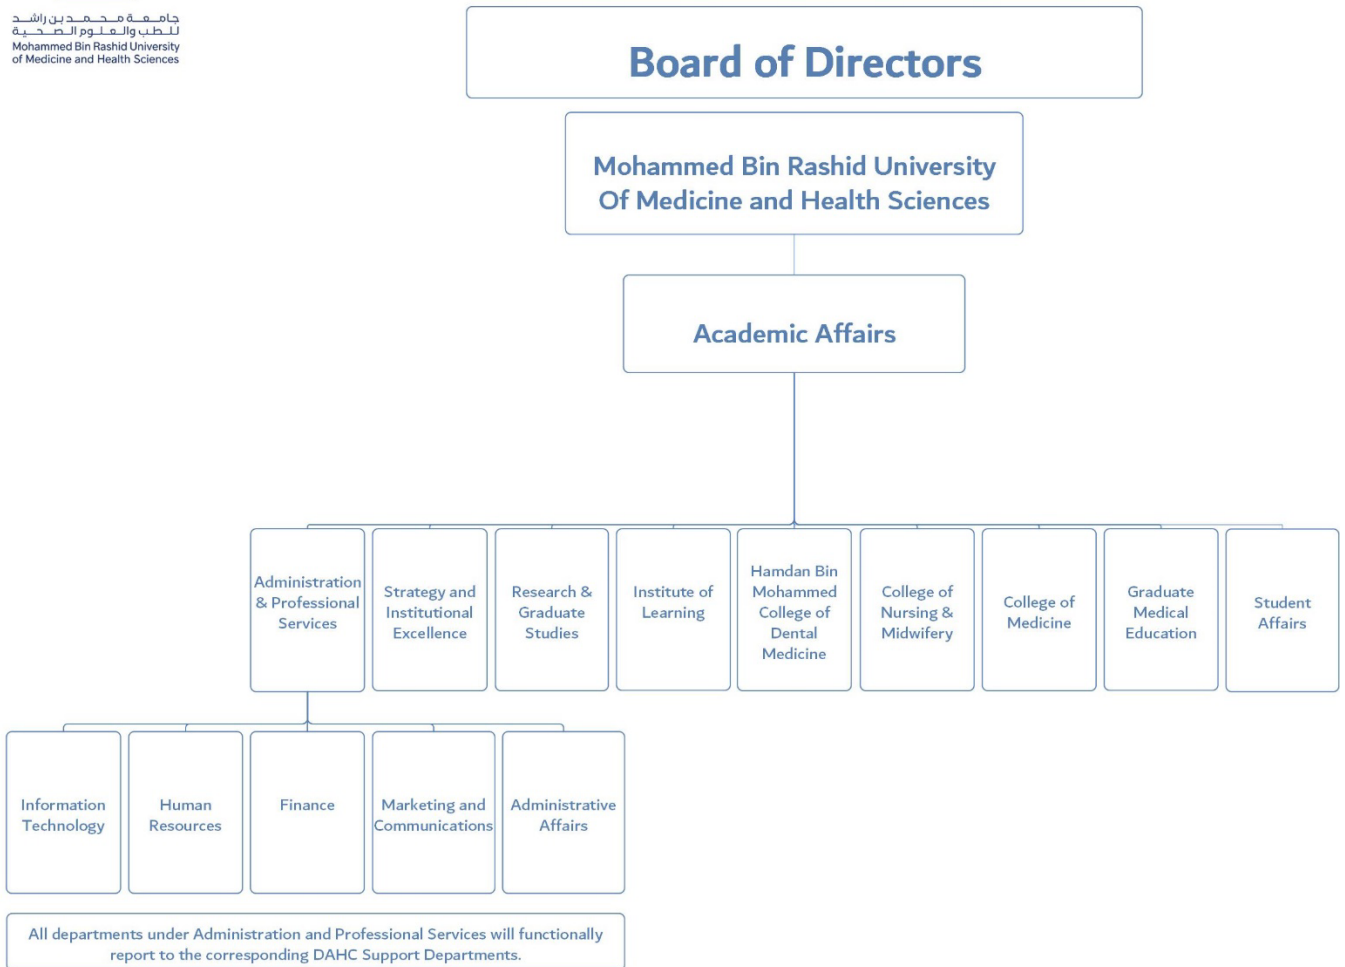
جامعة محمد بن راشد للطب والعلوم الصحية
Mohammed Bin Rashid University of Medicine and Health Sciences

Board of Directors

Mohammed Bin Rashid University Of Medicine and Health Sciences

Academic Affairs

Administration & Professional Services

Strategy and Institutional Excellence

Research & Graduate Studies

Institute of Learning

Hamdan Bin Mohammed College of Dental Medicine

College of Nursing & Midwifery

College of Medicine

Graduate Medical Education

Student Affairs

Information Technology

Human Resources

Finance

Marketing and Communications

Administrative Affairs

All departments under Administration and Professional Services will functionally report to the corresponding DAHC Support Departments.